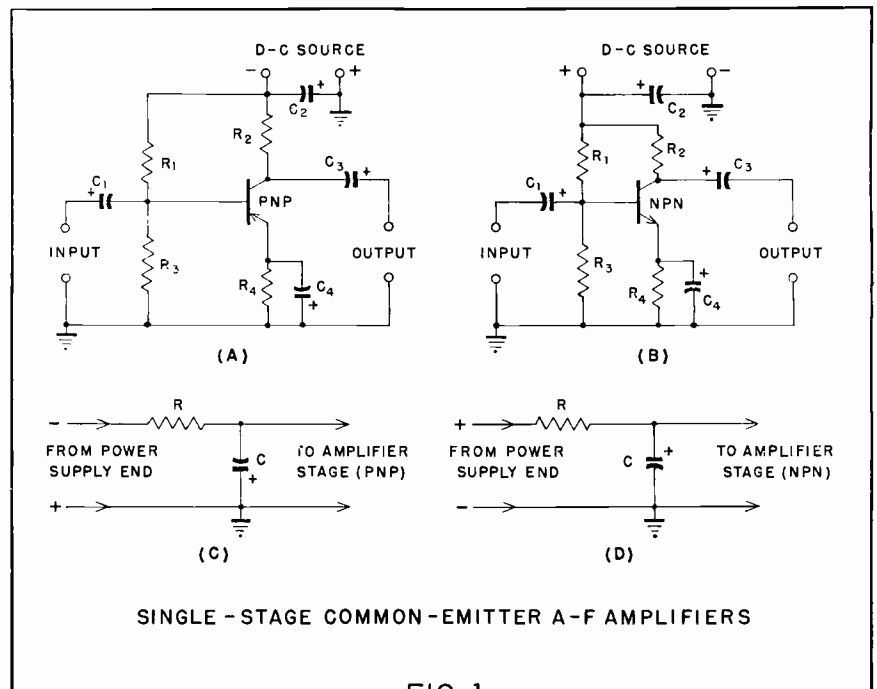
D-C SOURCE
− +
$C_2$ +
$R_1$
$R_2$
$C_3$ +
$C_1$ +
PNP
INPUT
OUTPUT
$R_3$
$R_4$
$C_4$ +
(A)

D-C SOURCE
+ −
+ $C_2$
$R_1$
$R_2$
+ $C_3$
$C_1$ +
NPN
INPUT
OUTPUT
$R_3$
$R_4$
+ $C_4$
(B)

− R
FROM POWER SUPPLY END
C +
TO AMPLIFIER STAGE (PNP)
+
(C)

+ R
FROM POWER SUPPLY END
C +
TO AMPLIFIER STAGE (NPN)
−
(D)

SINGLE-STAGE COMMON-EMITTER A-F AMPLIFIERS

FIG. 1